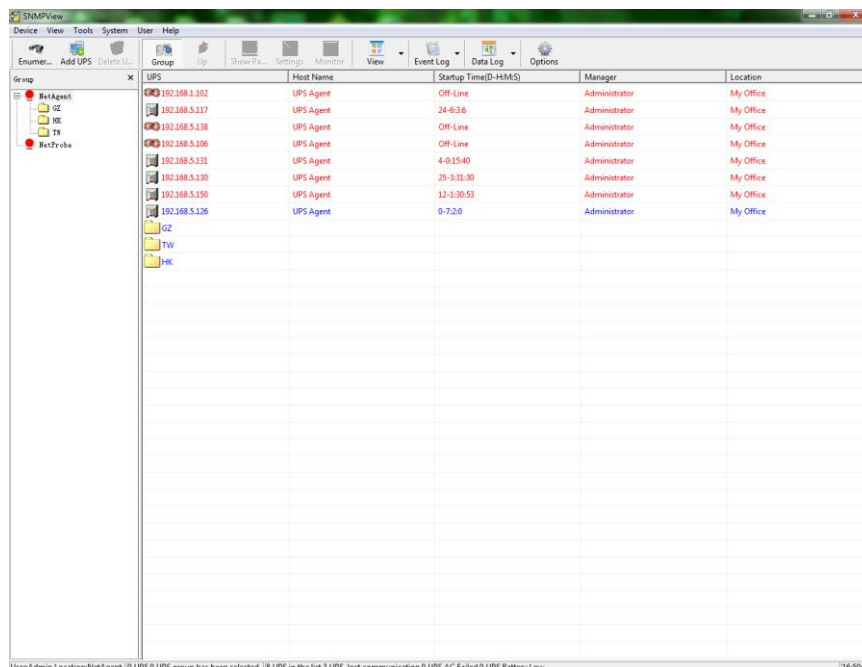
SNMPView

Device View Tools System User Help

Enumer... Add UPS Delete U... Group Up Show Pa... Settings Monitor View Event Log Data Log Options

Group ×

NetAgent
GZ
HK
TW
NetProbe

| UPS | Host Name | Startup Time(D-H:M:S) | Manager | Location |
|---|---|---|---|---|
| 192.168.1.102 | UPS Agent | Off-Line | Administrator | My Office |
| 192.168.5.117 | UPS Agent | 24-6:3:6 | Administrator | My Office |
| 192.168.5.138 | UPS Agent | Off-Line | Administrator | My Office |
| 192.168.5.186 | UPS Agent | Off-Line | Administrator | My Office |
| 192.168.5.131 | UPS Agent | 4-0:15:40 | Administrator | My Office |
| 192.168.5.130 | UPS Agent | 25-3:31:30 | Administrator | My Office |
| 192.168.5.150 | UPS Agent | 12-1:30:53 | Administrator | My Office |
| 192.168.5.126 | UPS Agent | 0-7:2:0 | Administrator | My Office |
| GZ | | | | |
| TW | | | | |
| HK | | | | |

User:Admin Location:NetAgent | 0 UPS 0 UPS group has been selected | 8 UPS in the list 3 UPS lost communication 0 UPS AC Failed 0 UPS Battery Low | 16:5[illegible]